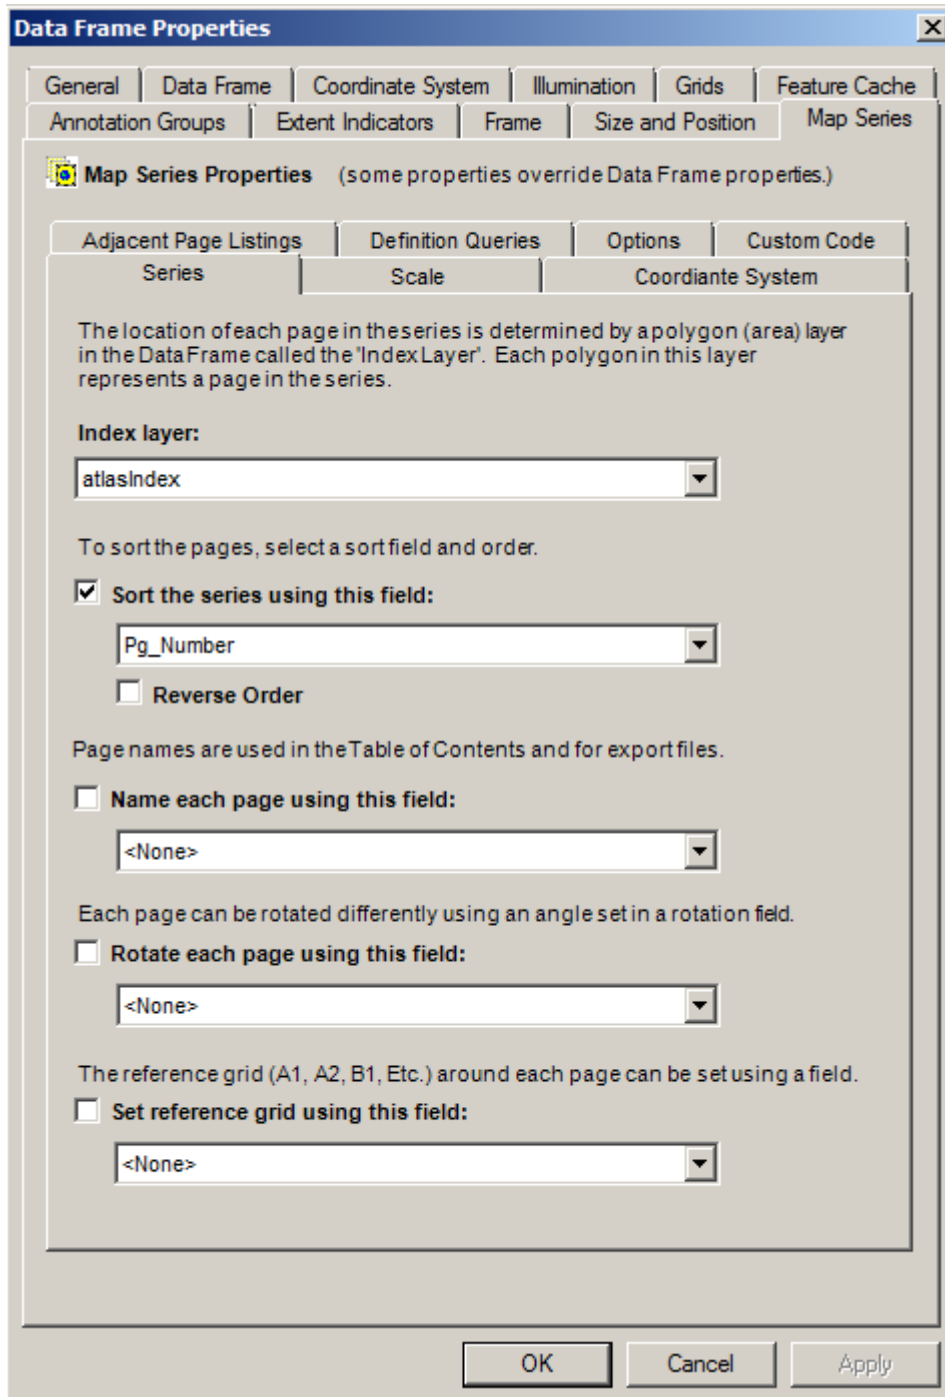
Data Frame Properties

X

General | Data Frame | Coordinate System | Illumination | Grids | Feature Cache
Annotation Groups | Extent Indicators | Frame | Size and Position | Map Series

Map Series Properties (some properties override Data Frame properties.)

Adjacent Page Listings | Definition Queries | Options | Custom Code
Series | Scale | Coordiante System

The location of each page in the series is determined by a polygon (area) layer in the Data Frame called the 'Index Layer'. Each polygon in this layer represents a page in the series.

Index layer:

atlasIndex

To sort the pages, select a sort field and order.

Sort the series using this field:

Pg_Number

Reverse Order

Page names are used in the Table of Contents and for export files.

Name each page using this field:

<None>

Each page can be rotated differently using an angle set in a rotation field.

Rotate each page using this field:

<None>

The reference grid (A1, A2, B1, Etc.) around each page can be set using a field.

Set reference grid using this field:

<None>

OK | Cancel | Apply